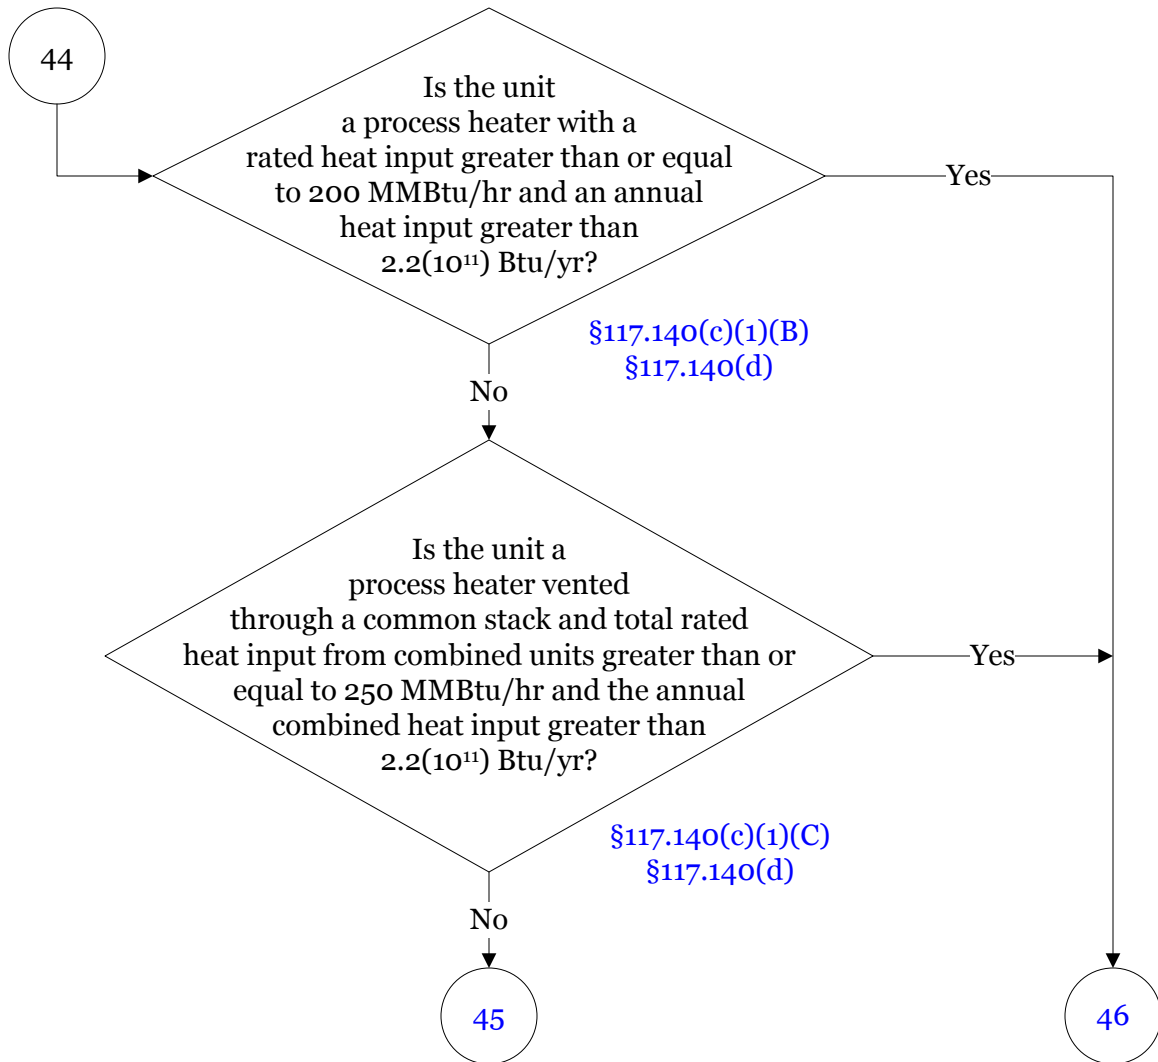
44

Is the unit a process heater with a rated heat input greater than or equal to 200 MMBtu/hr and an annual heat input greater than $2.2(10^{11})$ Btu/yr?

Yes

§117.140(c)(1)(B)
§117.140(d)

No

Is the unit a process heater vented through a common stack and total rated heat input from combined units greater than or equal to 250 MMBtu/hr and the annual combined heat input greater than $2.2(10^{11})$ Btu/yr?

Yes

§117.140(c)(1)(C)
§117.140(d)

No

45

46